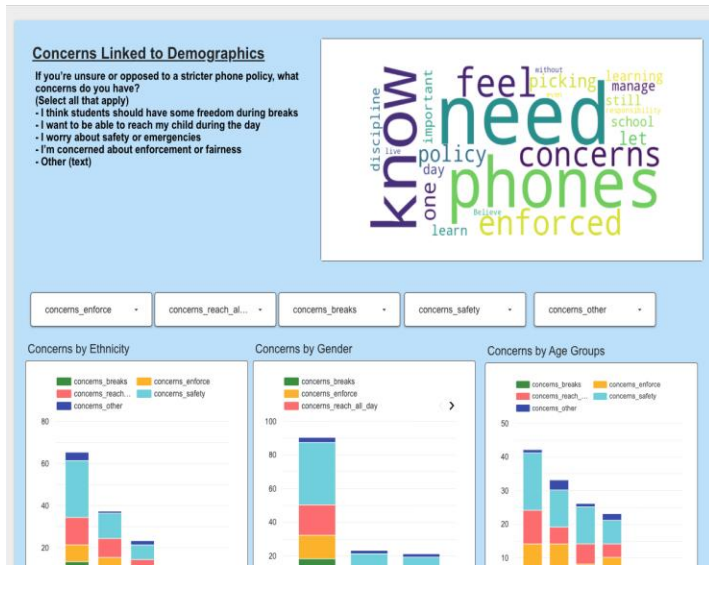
Concerns Linked to Demographics

If you're unsure or opposed to a stricter phone policy, what concerns do you have?
(Select all that apply)
- I think students should have some freedom during breaks
- I want to be able to reach my child during the day
- I worry about safety or emergencies
- I'm concerned about enforcement or fairness
- Other (text)

know need feel phones concerns enforced policy picking manage learning still school let one day discipline important live learn Believe without responsibility

concerns_enforce | concerns_reach_al... | concerns_breaks | concerns_safety | concerns_other

Concerns by Ethnicity

concerns_breaks
concerns_enforce
concerns_reach...
concerns_safety
concerns_other

80
60
40
20

Concerns by Gender

concerns_breaks
concerns_enforce
concerns_reach_all_day

100
80
60
40
20

Concerns by Age Groups

concerns_breaks
concerns_enforce
concerns_reach_...
concerns_safety
concerns_other

50
40
30
20
10